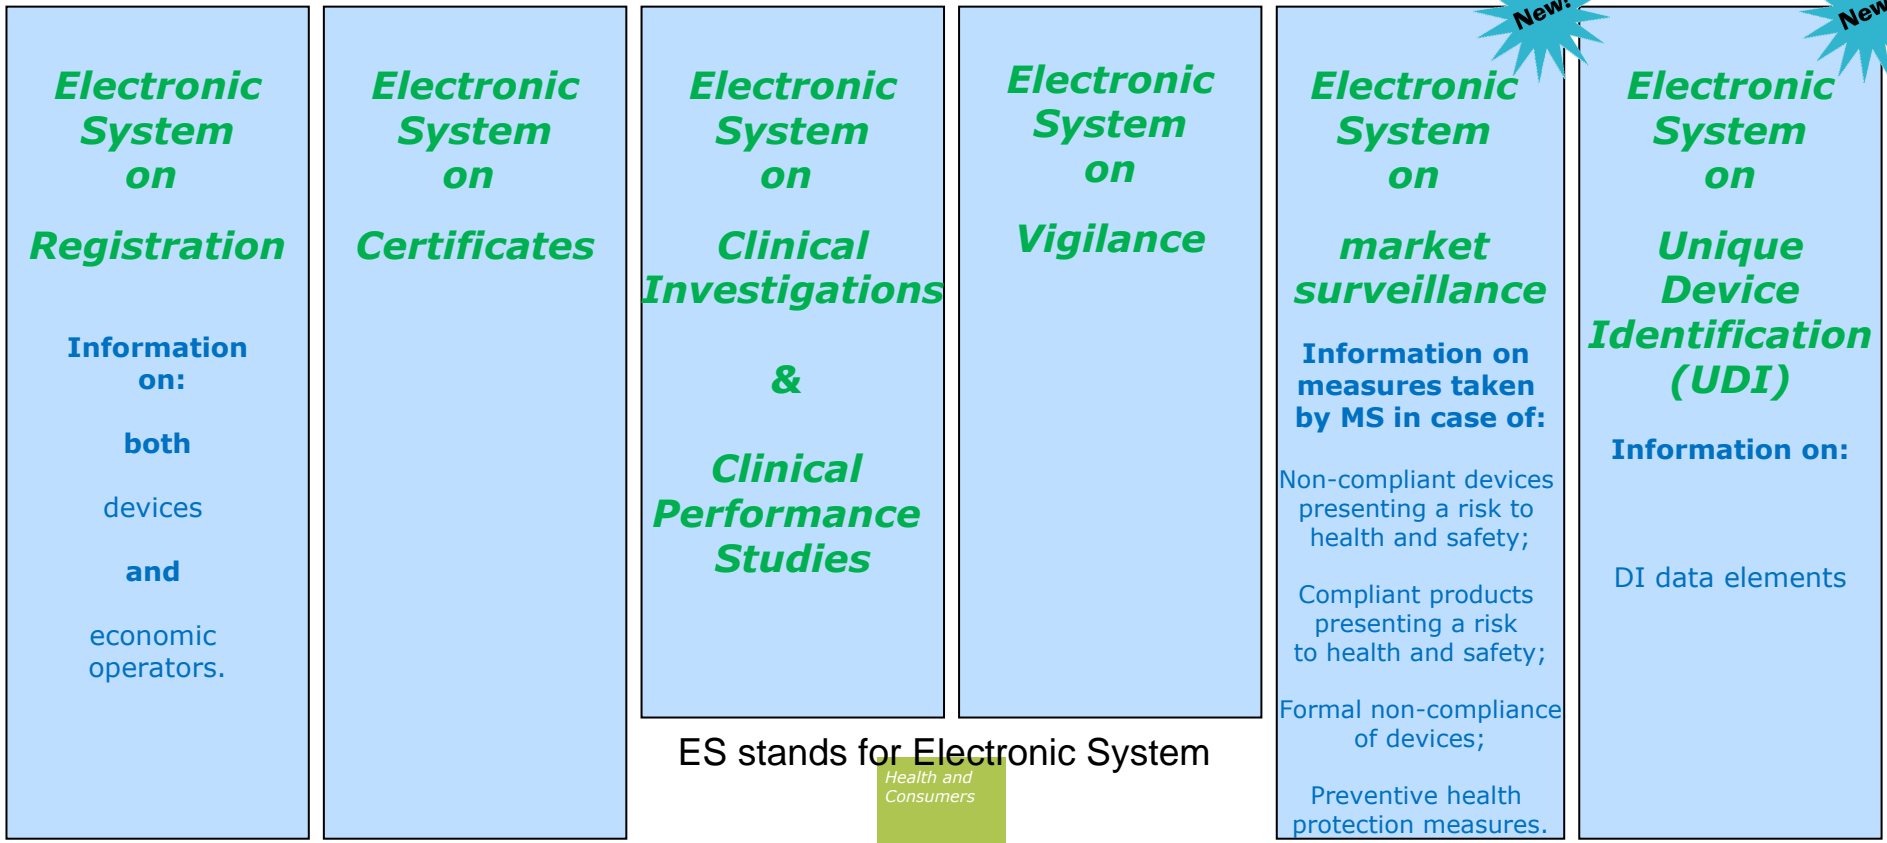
Electronic System on

Registration

Information on:

both

devices

and

economic operators.

Electronic System on

Certificates

Electronic System on

Clinical Investigations

&

Clinical Performance Studies

Electronic System on

Vigilance

New!

Electronic System on

market surveillance

Information on measures taken by MS in case of:

Non-compliant devices presenting a risk to health and safety;

Compliant products presenting a risk to health and safety;

Formal non-compliance of devices;

Preventive health protection measures.

New

Electronic System on

Unique Device Identification (UDI)

Information on:

DI data elements

ES stands for Electronic System

Health and Consumers